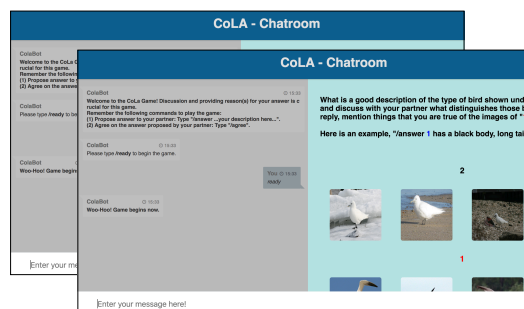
CoLA - Chatroom

ColaBot
Welcome to the CoLa G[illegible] rucial for this game.
Remember the followin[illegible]
(1) Propose answer to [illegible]
(2) Agree on the answe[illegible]

ColaBot
Please type /ready to be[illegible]

ColaBot
Woo-Hoo! Game begins

Enter your me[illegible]

CoLA - Chatroom

ColaBot 15:00
Welcome to the CoLa Game! Discussion and providing reason(s) for your answer is crucial for this game.
Remember the following commands to play the game:
(1) Propose answer to your partner: Type "/answer ...your description here...".
(2) Agree on the answer proposed by your partner: Type "/agree".

ColaBot 15:00
Please type /ready to begin the game.

You 15:00
ready

ColaBot 15:00
Woo-Hoo! Game begins now.

What is a good description of the type of bird shown und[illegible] and discuss with your partner what distinguishes those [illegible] reply, mention things that you are true of the images of "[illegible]

Here is an example, "/answer 1 has a black body, long tai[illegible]

2

1

Enter your message here!